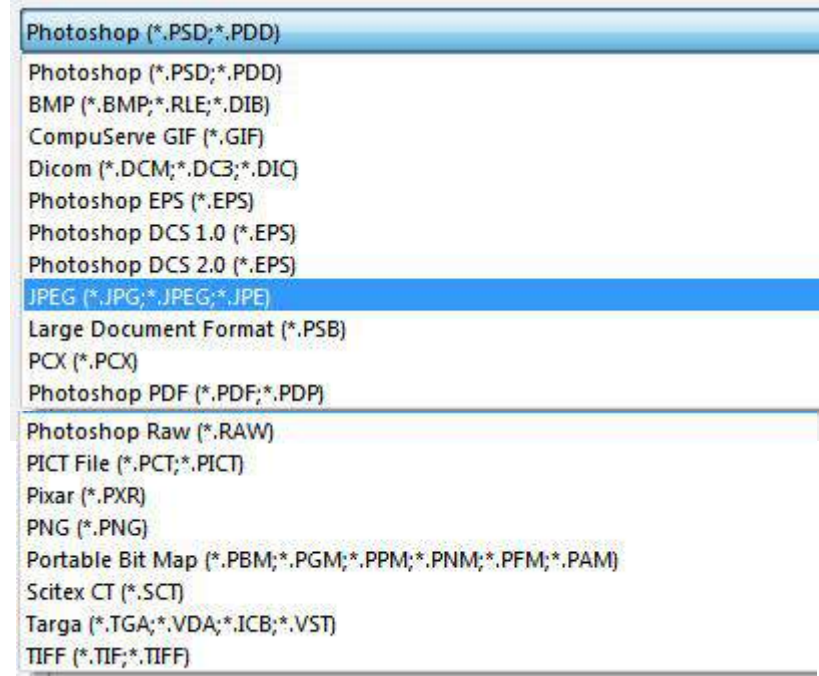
Photoshop (*.PSD;*.PDD)

Photoshop (*.PSD;*.PDD)
BMP (*.BMP;*.RLE;*.DIB)
CompuServe GIF (*.GIF)
Dicom (*.DCM;*.DC3;*.DIC)
Photoshop EPS (*.EPS)
Photoshop DCS 1.0 (*.EPS)
Photoshop DCS 2.0 (*.EPS)
JPEG (*.JPG;*.JPEG;*.JPE)
Large Document Format (*.PSB)
PCX (*.PCX)
Photoshop PDF (*.PDF;*.PDP)
Photoshop Raw (*.RAW)
PICT File (*.PCT;*.PICT)
Pixar (*.PXR)
PNG (*.PNG)
Portable Bit Map (*.PBM;*.PGM;*.PPM;*.PNM;*.PFM;*.PAM)
Scitex CT (*.SCT)
Targa (*.TGA;*.VDA;*.ICB;*.VST)
TIFF (*.TIF;*.TIFF)